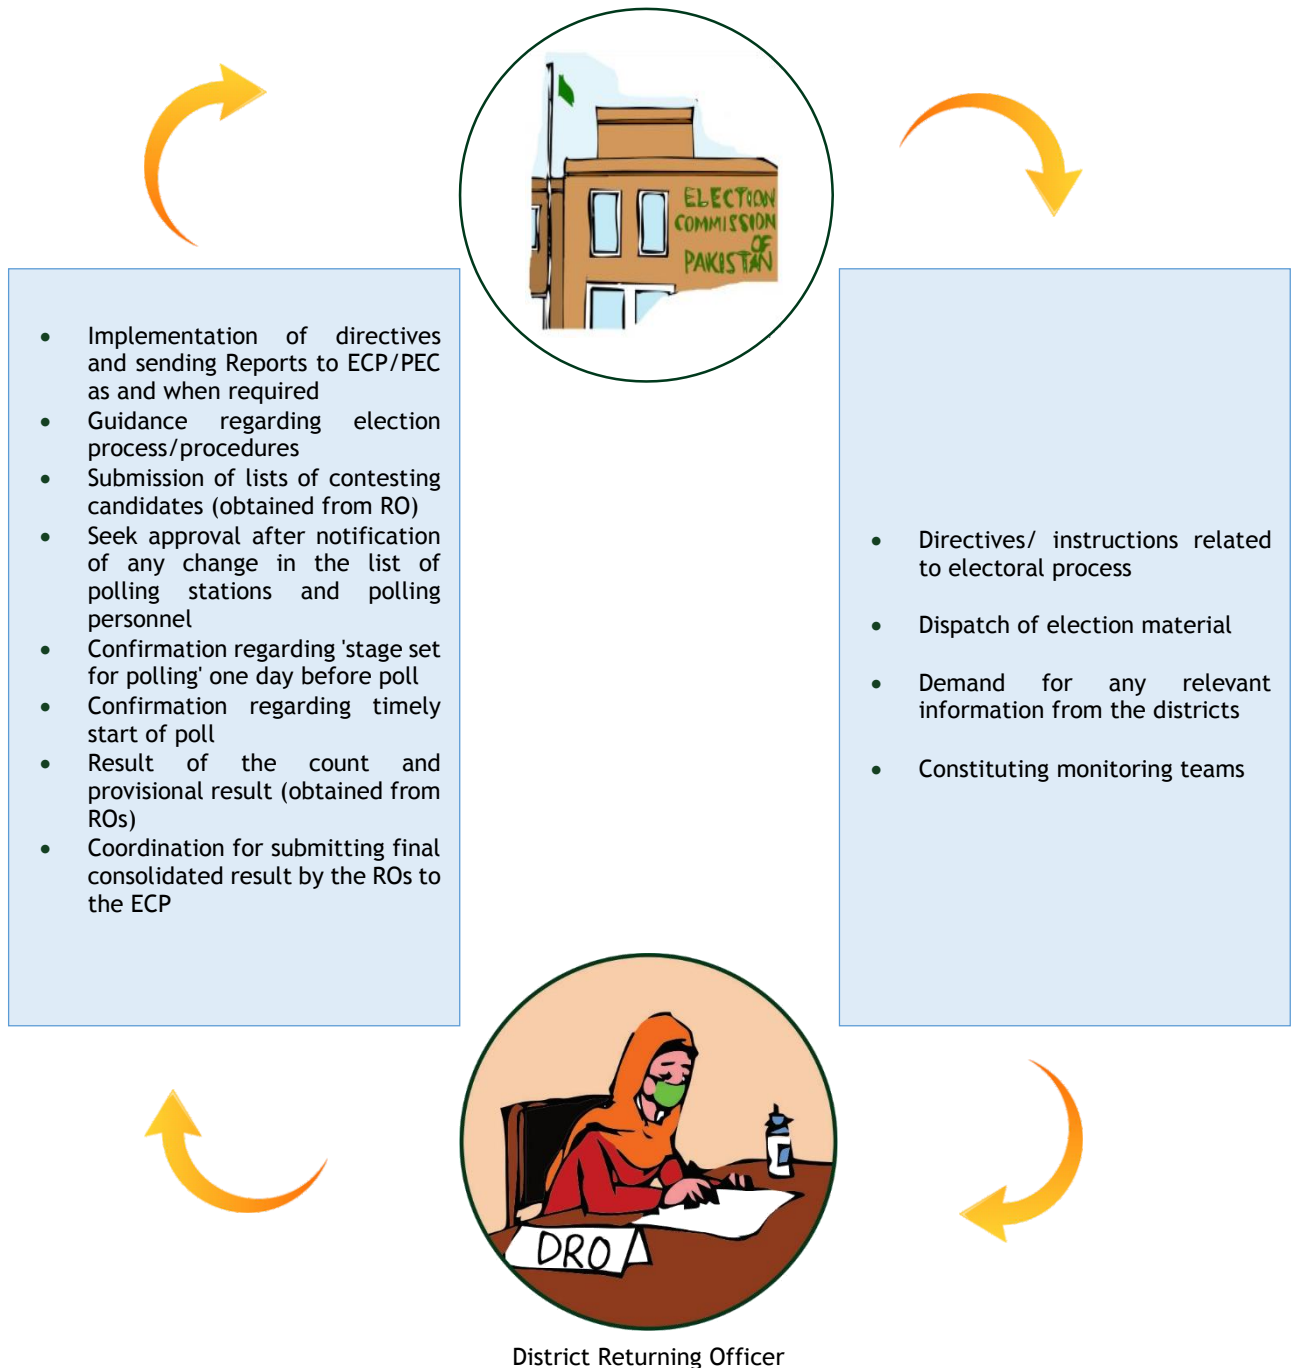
ELECTION COMMISSION OF PAKISTAN

- Implementation of directives and sending Reports to ECP/PEC as and when required
- Guidance regarding election process/procedures
- Submission of lists of contesting candidates (obtained from RO)
- Seek approval after notification of any change in the list of polling stations and polling personnel
- Confirmation regarding 'stage set for polling' one day before poll
- Confirmation regarding timely start of poll
- Result of the count and provisional result (obtained from ROs)
- Coordination for submitting final consolidated result by the ROs to the ECP

- Directives/ instructions related to electoral process
- Dispatch of election material
- Demand for any relevant information from the districts
- Constituting monitoring teams

DRO

District Returning Officer